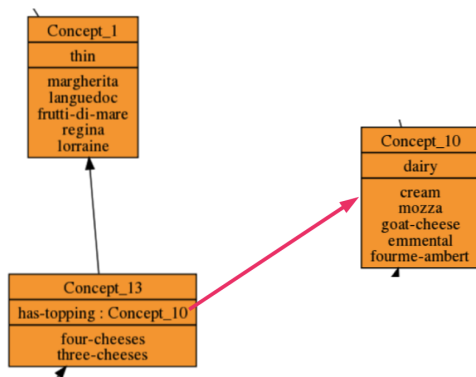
Concept_1

thin

margherita
languedoc
frutti-di-mare
regina
lorraine

Concept_10

dairy

cream
mozza
goat-cheese
emmental
fourme-ambert

Concept_13

has-topping : Concept_10

four-cheeses
three-cheeses